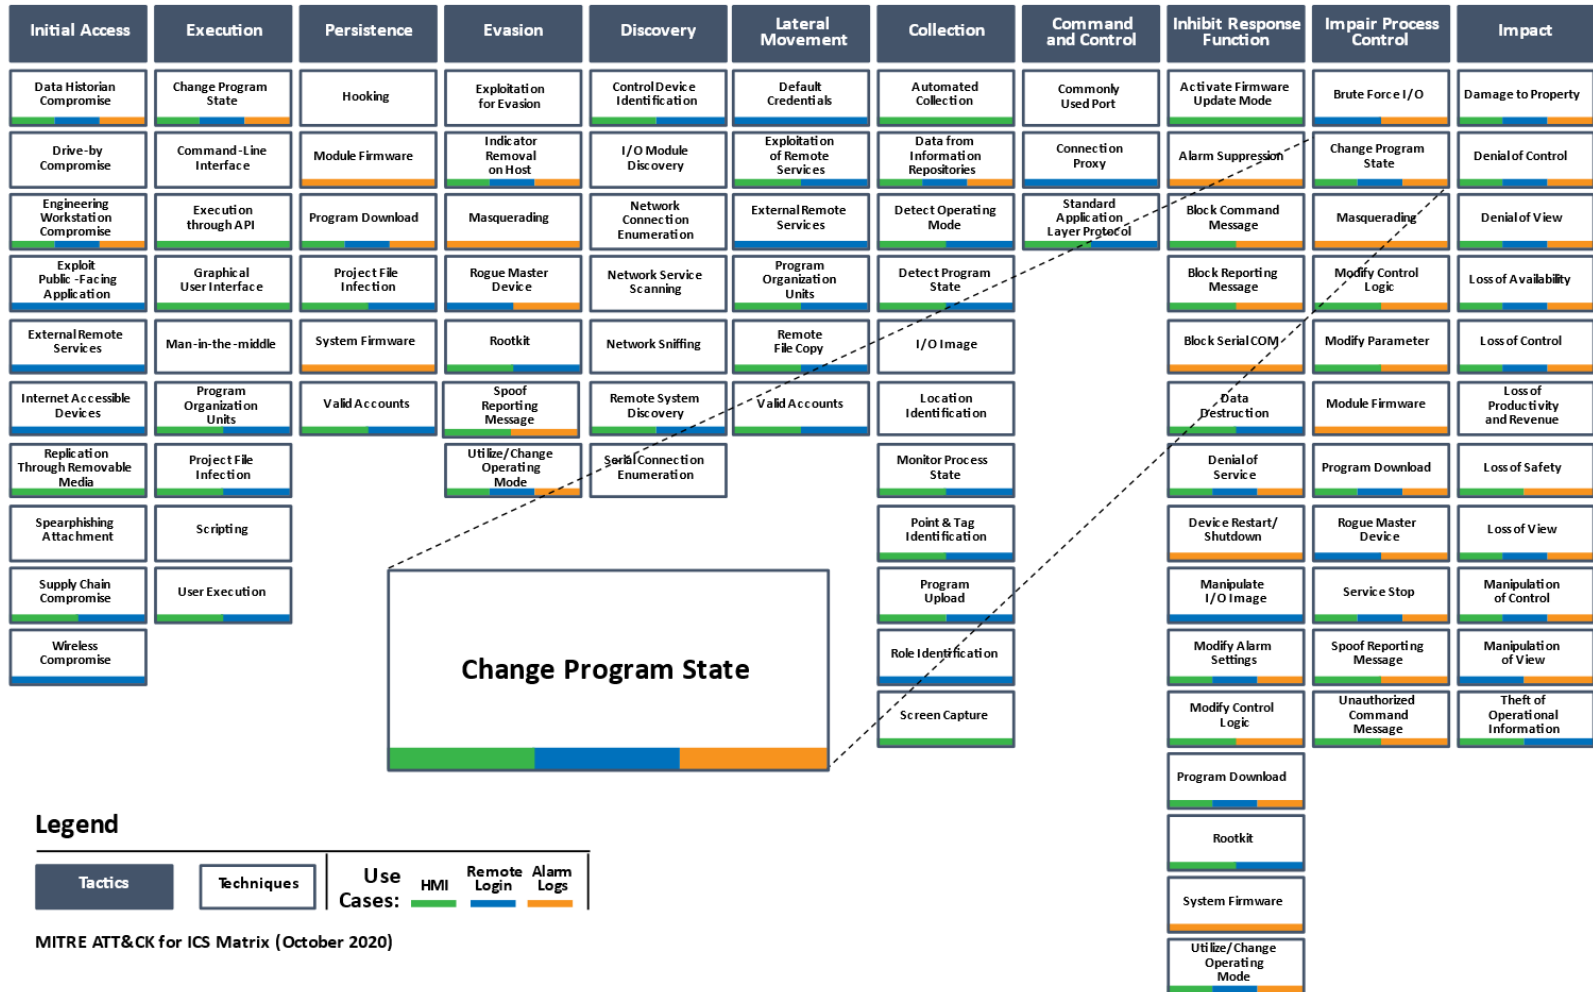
| Initial Access | Execution | Persistence | Evasion | Discovery | Lateral Movement | Collection | Command and Control | Inhibit Response Function | Impair Process Control | Impact |
|---|---|---|---|---|---|---|---|---|---|---|
| Data Historian Compromise | Change Program State | Hooking | Exploitation for Evasion | Control Device Identification | Default Credentials | Automated Collection | Commonly Used Port | Activate Firmware Update Mode | Brute Force I/O | Damage to Property |
| Drive-by Compromise | Command-Line Interface | Module Firmware | Indicator Removal on Host | I/O Module Discovery | Exploitation of Remote Services | Data from Information Repositories | Connection Proxy | Alarm Suppression | Change Program State | Denial of Control |
| Engineering Workstation Compromise | Execution through API | Program Download | Masquerading | Network Connection Enumeration | External Remote Services | Detect Operating Mode | Standard Application Layer Protocol | Block Command Message | Masquerading | Denial of View |
| Exploit Public-Facing Application | Graphical User Interface | Project File Infection | Rogue Master Device | Network Service Scanning | Program Organization Units | Detect Program State | | Block Reporting Message | Modify Control Logic | Loss of Availability |
| External Remote Services | Man-in-the-middle | System Firmware | Rootkit | Network Sniffing | Remote File Copy | I/O Image | | Block Serial COM | Modify Parameter | Loss of Control |
| Internet Accessible Devices | Program Organization Units | Valid Accounts | Spoof Reporting Message | Remote System Discovery | Valid Accounts | Location Identification | | Data Destruction | Module Firmware | Loss of Productivity and Revenue |
| Replication Through Removable Media | Project File Infection | | Utilize/Change Operating Mode | Serial Connection Enumeration | | Monitor Process State | | Denial of Service | Program Download | Loss of Safety |
| Spearphishing Attachment | Scripting | | | | | Point & Tag Identification | | Device Restart/ Shutdown | Rogue Master Device | Loss of View |
| Supply Chain Compromise | User Execution | | | | | Program Upload | | Manipulate I/O Image | Service Stop | Manipulation of Control |
| Wireless Compromise | | | | | | Role Identification | | Modify Alarm Settings | Spoof Reporting Message | Manipulation of View |
| | | | | | | Screen Capture | | Modify Control Logic | Unauthorized Command Message | Theft of Operational Information |
| | | | | | | | | Program Download | | |
| | | | | | | | | Rootkit | | |
| | | | | | | | | System Firmware | | |
| | | | | | | | | Utilize/Change Operating Mode | | |

Change Program State

Legend

Tactics

Techniques

Use Cases: HMI Remote Login Alarm Logs

MITRE ATT&CK for ICS Matrix (October 2020)